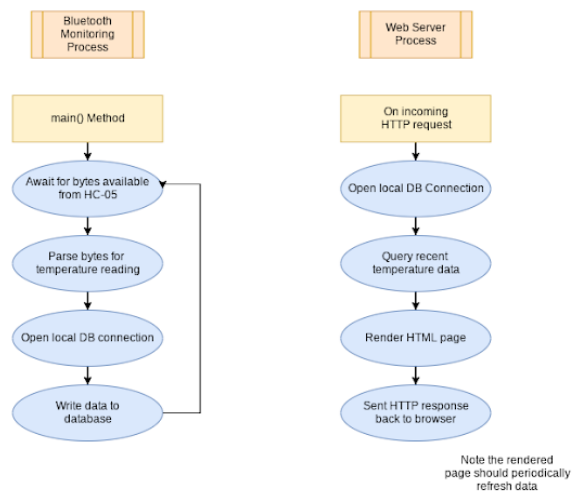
Bluetooth Monitoring Process

main() Method

Await for bytes available from HC-05

Parse bytes for temperature reading

Open local DB connection

Write data to database

Web Server Process

On incoming HTTP request

Open local DB Connection

Query recent temperature data

Render HTML page

Sent HTTP response back to browser

Note the rendered page should periodically refresh data